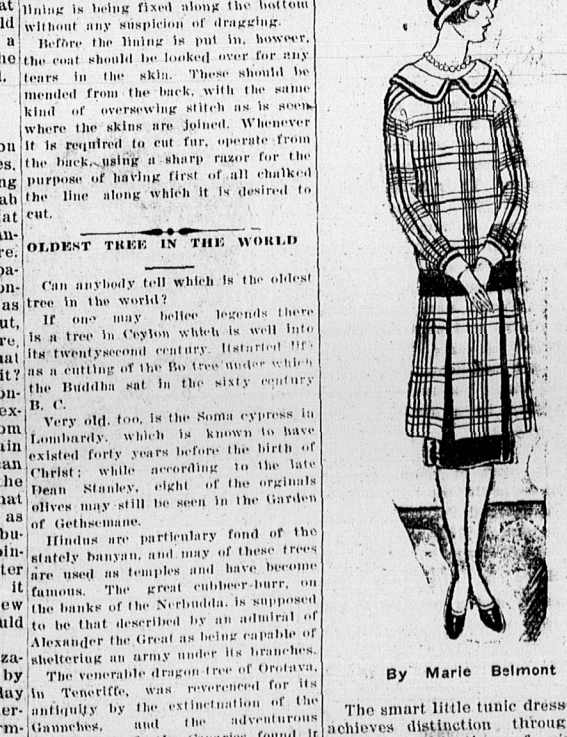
at
ld
a
he
on
es,
ng
ab
at
an-
re:
pa-
on-
as
ut,
re,
at
it?
on-
ex-
om
in
an
he
at
as
bu-
in-
ter
it
ew
uld
za-
by
lay
er-
rm-

lining is being fixed along the bottom without any suspicion of dragging.

Before the lining is put in, howeer, the coat should be looked over for any tears in the skin. These should be mended from the back, with the same kind of oversewing stitch as is seen where the skins are joined. Whenever it is required to cut fur, operate from the back, using a sharp razor for the purpose of having first of all chalked the line along which it is desired to cut.

OLDEST TREE IN THE WORLD

Can anybody tell which is the oldest tree in the world?

If one may believe legends there is a tree in Ceylon which is well into its twentysecond century. Itstarted life as a cutting of the Bo tree under which the Buddha sat in the sixty century B. C.

Very old, too, is the Soma cypress in Lombardy, which is known to have existed forty years before the birth of Christ; while according to the late Dean Stanley, eight of the orginals olives may still be seen in the Garden of Gethsemane.

Hindus are particulary fond of the stately banyan, and may of these trees are used as temples and have become famous. The great cubbeer-burr, on the banks of the Nerbudda, is supposed to be that described by an admiral of Alexander the Great as being capable of sheltering an army under its branches.

The venerable dragon-tree of Orotava, in Teneriffe, was reverenced for its antiquity by the extinctnation of the Gaunches, and the adventurous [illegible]

By Marie Belmont

The smart little tunic dress achieves distinction throug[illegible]